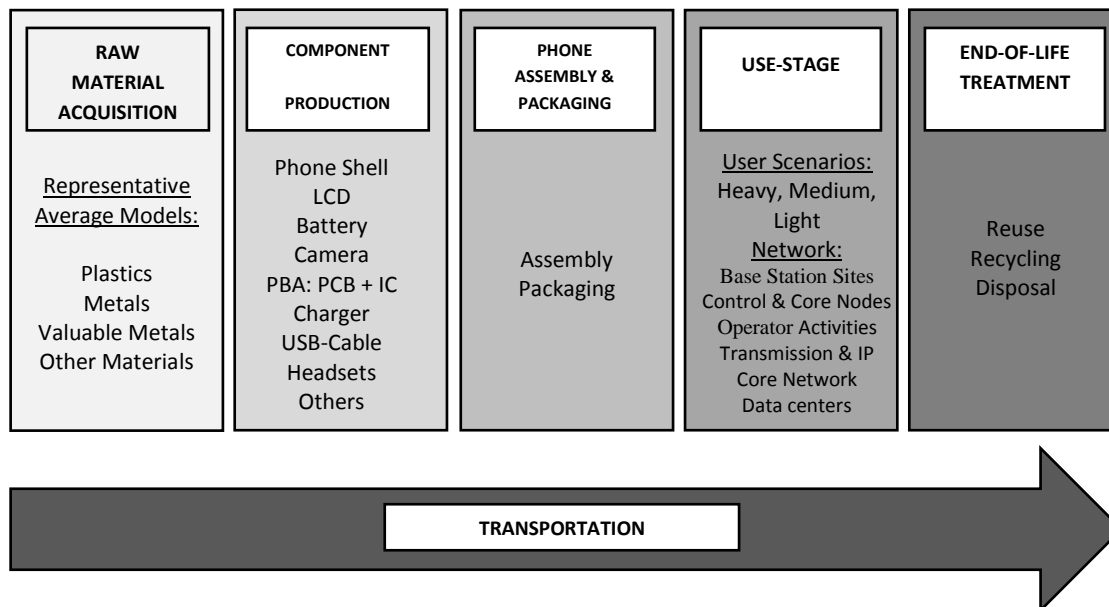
RAW MATERIAL ACQUISITION

Representative Average Models:

Plastics
Metals
Valuable Metals
Other Materials

COMPONENT PRODUCTION

Phone Shell
LCD
Battery
Camera
PBA: PCB + IC
Charger
USB-Cable
Headsets
Others

PHONE ASSEMBLY & PACKAGING

Assembly
Packaging

USE-STAGE

User Scenarios:
Heavy, Medium, Light
Network:
Base Station Sites
Control & Core Nodes
Operator Activities
Transmission & IP Core Network
Data centers

END-OF-LIFE TREATMENT

Reuse
Recycling
Disposal

TRANSPORTATION